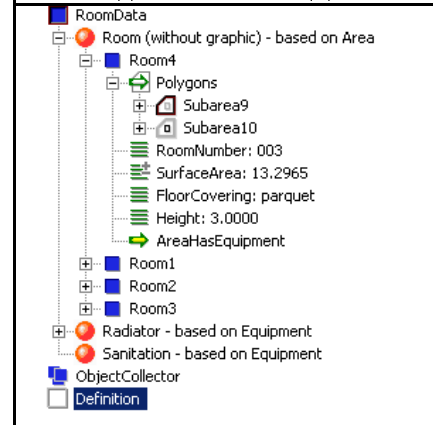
RoomData
Room (without graphic) - based on Area
Room4
Polygons
Subarea9
Subarea10
RoomNumber: 003
SurfaceArea: 13.2965
FloorCovering: parquet
Height: 3.0000
AreaHasEquipment
Room1
Room2
Room3
Radiator - based on Equipment
Sanitation - based on Equipment
ObjectCollector
Definition